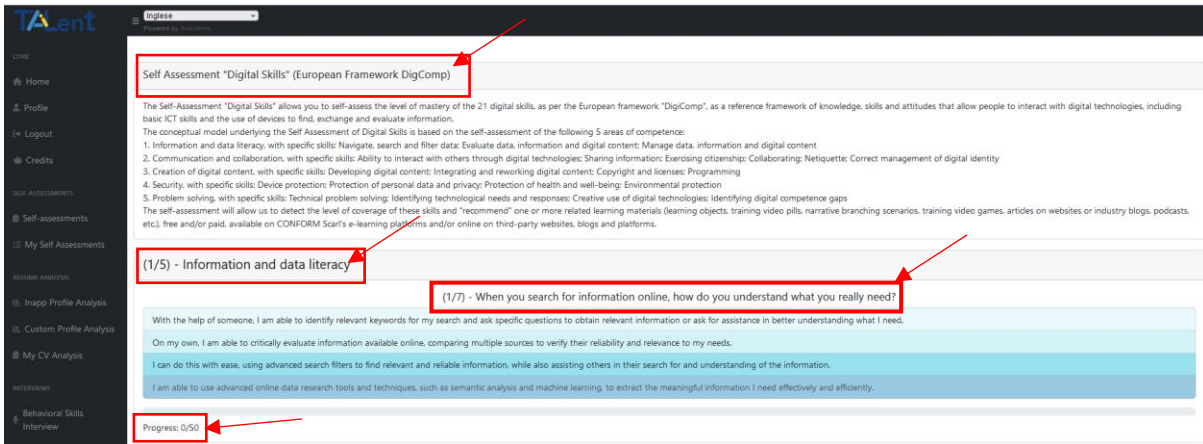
TALent

Inglese
Powered by Translate

CORE
Home
Profile
Logout
Credits

SELF-ASSESSMENTS
Self-assessments
My Self Assessments

RESUME ANALYSIS
Inapp Profile Analysis
Custom Profile Analysis
My CV Analysis

INTERVIEWS
Behavioral Skills Interview

Self Assessment "Digital Skills" (European Framework DigComp)

The Self-Assessment "Digital Skills" allows you to self-assess the level of mastery of the 21 digital skills, as per the European framework "DigiComp", as a reference framework of knowledge, skills and attitudes that allow people to interact with digital technologies, including basic ICT skills and the use of devices to find, exchange and evaluate information.
The conceptual model underlying the Self Assessment of Digital Skills is based on the self-assessment of the following 5 areas of competence:
1. Information and data literacy, with specific skills: Navigate, search and filter data; Evaluate data, information and digital content; Manage data, information and digital content
2. Communication and collaboration, with specific skills: Ability to interact with others through digital technologies; Sharing information; Exercising citizenship; Collaborating; Netiquette; Correct management of digital identity
3. Creation of digital content, with specific skills: Developing digital content; Integrating and reworking digital content; Copyright and licenses; Programming
4. Security, with specific skills: Device protection; Protection of personal data and privacy; Protection of health and well-being; Environmental protection
5. Problem solving, with specific skills: Technical problem solving; Identifying technological needs and responses; Creative use of digital technologies; Identifying digital competence gaps
The self-assessment will allow us to detect the level of coverage of these skills and "recommend" one or more related learning materials (learning objects, training video pills, narrative branching scenarios, training video games, articles on websites or industry blogs, podcasts, etc.), free and/or paid, available on CONFORM Scarl's e-learning platforms and/or online on third-party websites, blogs and platforms.

(1/5) - Information and data literacy

(1/7) - When you search for information online, how do you understand what you really need?

With the help of someone, I am able to identify relevant keywords for my search and ask specific questions to obtain relevant information or ask for assistance in better understanding what I need.

On my own, I am able to critically evaluate information available online, comparing multiple sources to verify their reliability and relevance to my needs.

I can do this with ease, using advanced search filters to find relevant and reliable information, while also assisting others in their search for and understanding of the information.

I am able to use advanced online data research tools and techniques, such as semantic analysis and machine learning, to extract the meaningful information I need effectively and efficiently.

Progress: 0/50